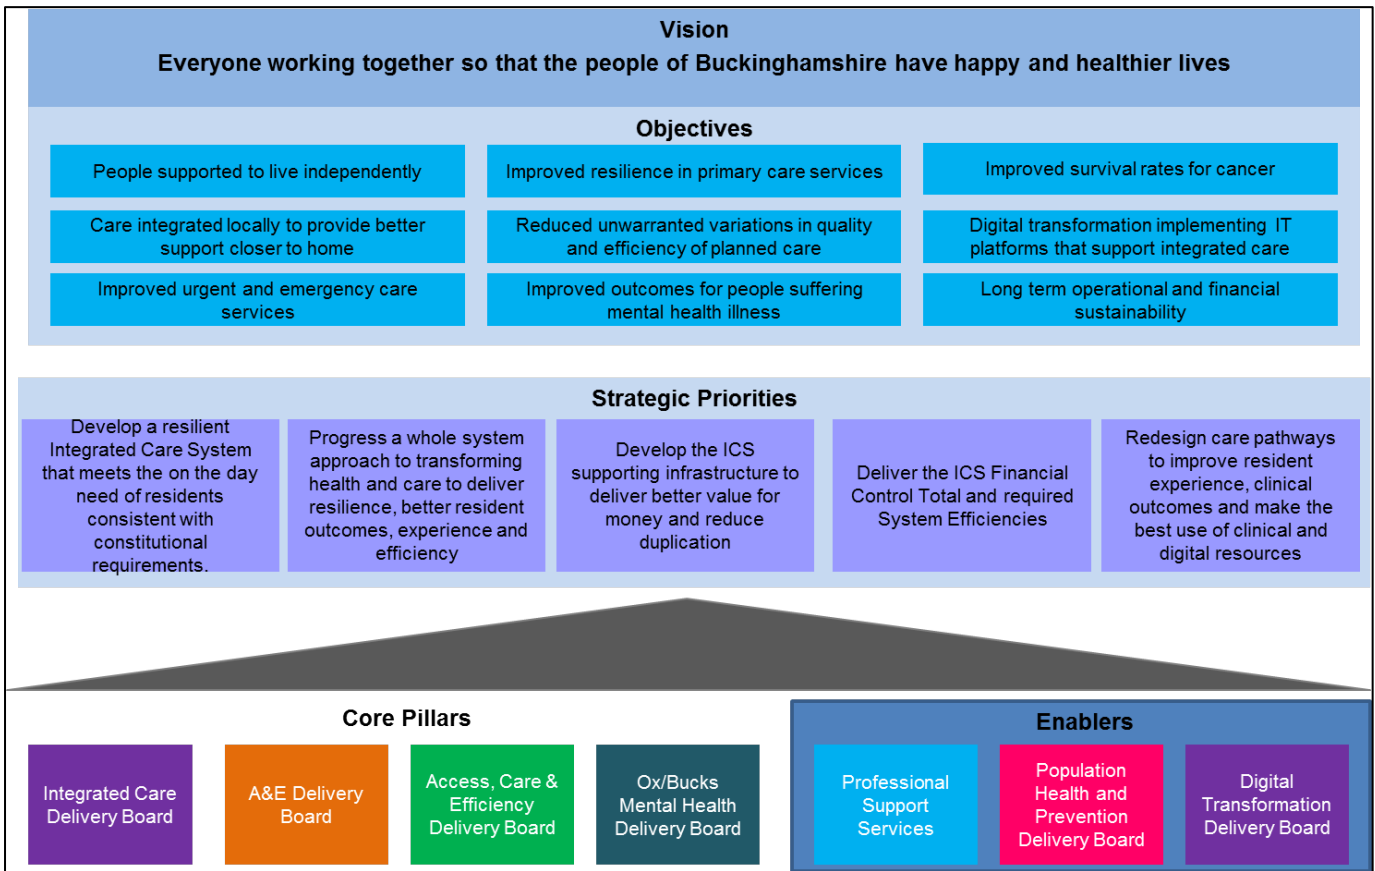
Vision

Everyone working together so that the people of Buckinghamshire have happy and healthier lives

Objectives

People supported to live independently

Improved resilience in primary care services

Improved survival rates for cancer

Care integrated locally to provide better support closer to home

Reduced unwarranted variations in quality and efficiency of planned care

Digital transformation implementing IT platforms that support integrated care

Improved urgent and emergency care services

Improved outcomes for people suffering mental health illness

Long term operational and financial sustainability

Strategic Priorities

Develop a resilient Integrated Care System that meets the on the day need of residents consistent with constitutional requirements.

Progress a whole system approach to transforming health and care to deliver resilience, better resident outcomes, experience and efficiency

Develop the ICS supporting infrastructure to deliver better value for money and reduce duplication

Deliver the ICS Financial Control Total and required System Efficiencies

Redesign care pathways to improve resident experience, clinical outcomes and make the best use of clinical and digital resources

Core Pillars

Integrated Care Delivery Board

A&E Delivery Board

Access, Care & Efficiency Delivery Board

Ox/Bucks Mental Health Delivery Board

Enablers

Professional Support Services

Population Health and Prevention Delivery Board

Digital Transformation Delivery Board